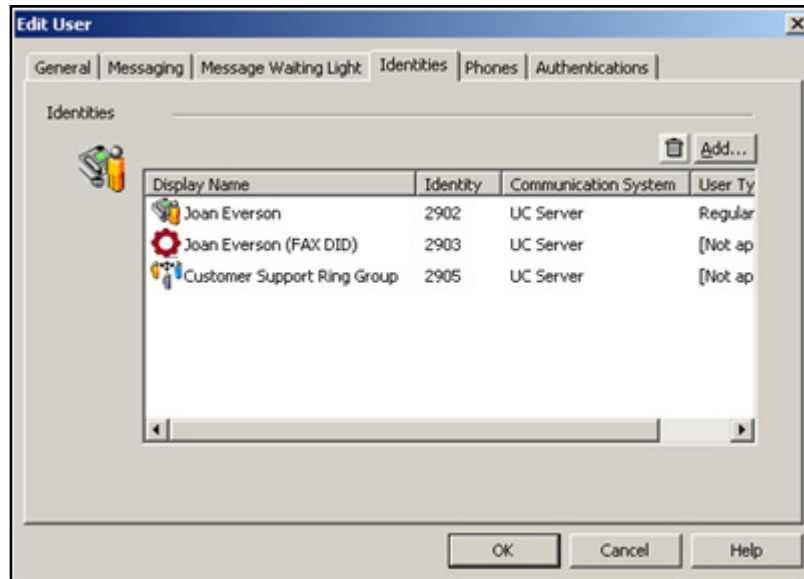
Edit User

General | Messaging | Message Waiting Light | Identities | Phones | Authentications

Identities

Add...

| Display Name | Identity | Communication System | User Ty |
|---|---|---|---|
| Joan Everson | 2902 | UC Server | Regular |
| Joan Everson (FAX DID) | 2903 | UC Server | [Not ap |
| Customer Support Ring Group | 2905 | UC Server | [Not ap |

OK Cancel Help